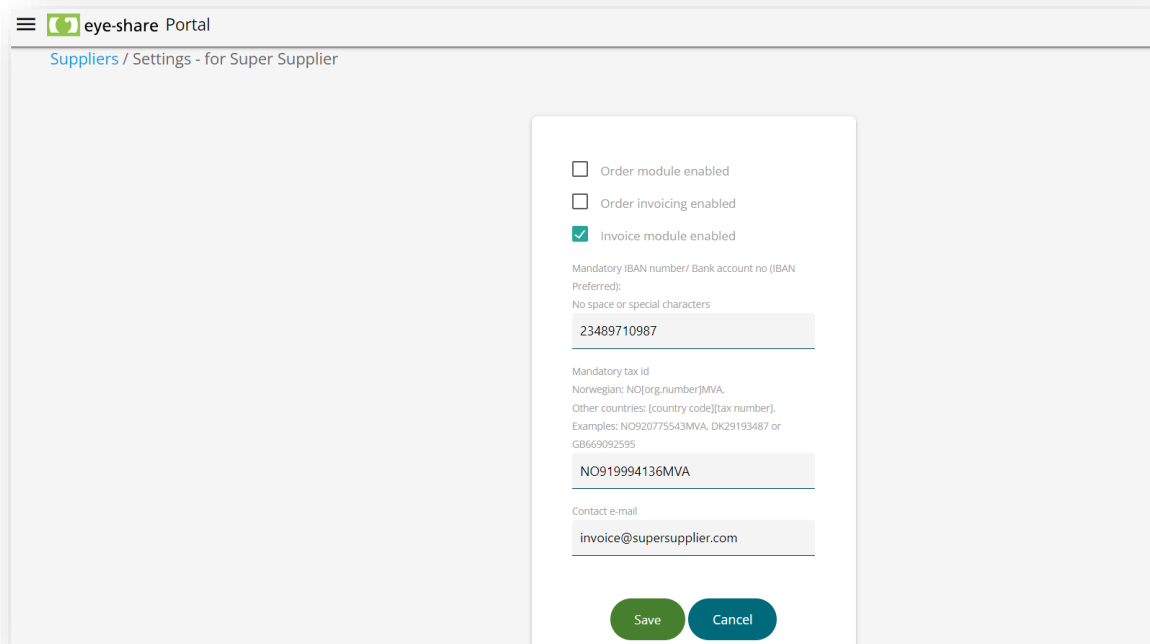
eye-share Portal

Suppliers / Settings - for Super Supplier

Order module enabled

Order invoicing enabled

Invoice module enabled

Mandatory IBAN number/ Bank account no (IBAN Preferred):
No space or special characters

23489710987

Mandatory tax id
Norwegian: NO[org.number]MVA.
Other countries: [country code][tax number].
Examples: NO920775543MVA, DK29193487 or GB669092595

NO919994136MVA

Contact e-mail

invoice@supersupplier.com

Save

Cancel